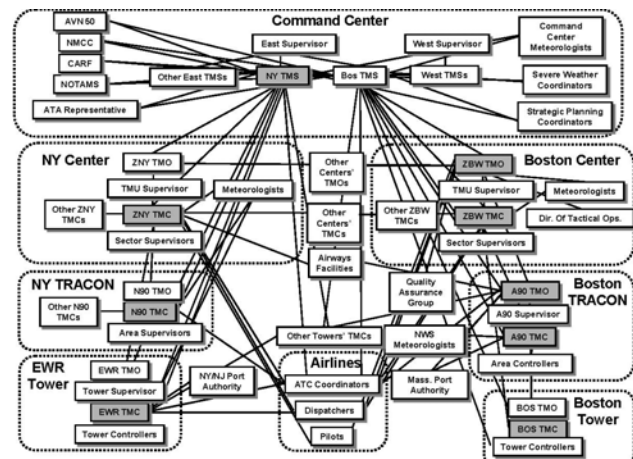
Command Center

AVN 50

NMCC

CARF

NOTAMS

ATA Representative

East Supervisor

Other East TMSs

NY TMS

Bos TMS

West Supervisor

West TMSs

Command Center Meteorologists

Severe Weather Coordinators

Strategic Planning Coordinators

NY Center

ZNY TMO

TMU Supervisor

Meteorologists

Other ZNY TMCs

ZNY TMC

Sector Supervisors

Other Centers' TMOs

Other Centers' TMCs

Airways Facilities

Boston Center

ZBW TMO

TMU Supervisor

Meteorologists

Other ZBW TMCs

ZBW TMC

Dir. Of Tactical Ops.

Sector Supervisors

NY TRACON

N90 TMO

Other N90 TMCs

N90 TMC

Area Supervisors

Quality Assurance Group

Boston TRACON

A90 TMO

A90 Supervisor

A90 TMC

Other Towers' TMCs

NWS Meteorologists

Area Controllers

EWR Tower

EWR TMO

Tower Supervisor

EWR TMC

Tower Controllers

NY/NJ Port Authority

Airlines

ATC Coordinators

Dispatchers

Pilots

Mass. Port Authority

Boston Tower

BOS TMO

BOS TMC

Tower Controllers